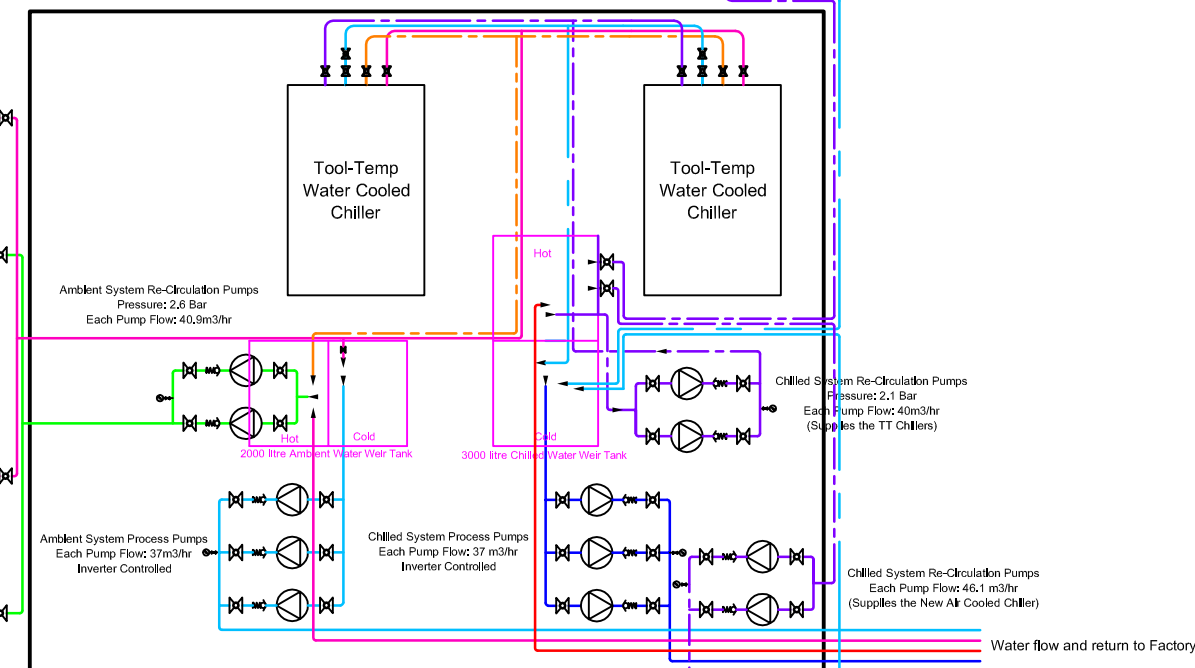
Tool-Temp
Water Cooled
Chiller

Tool-Temp
Water Cooled
Chiller

Hot

Ambient System Re-Circulation Pumps
Pressure: 2.6 Bar
Each Pump Flow: 40.9m3/hr

Hot
Cold
2000 litre Ambient Water Weir Tank

Cold
3000 litre Chilled Water Weir Tank

Chilled System Re-Circulation Pumps
Pressure: 2.1 Bar
Each Pump Flow: 40m3/hr
(Supplies the TT Chillers)

Ambient System Process Pumps
Each Pump Flow: 37m3/hr
Inverter Controlled

Chilled System Process Pumps
Each Pump Flow: 37 m3/hr
Inverter Controlled

Chilled System Re-Circulation Pumps
Each Pump Flow: 46.1 m3/hr
(Supplies the New Air Cooled Chiller)

Water flow and return to Factory